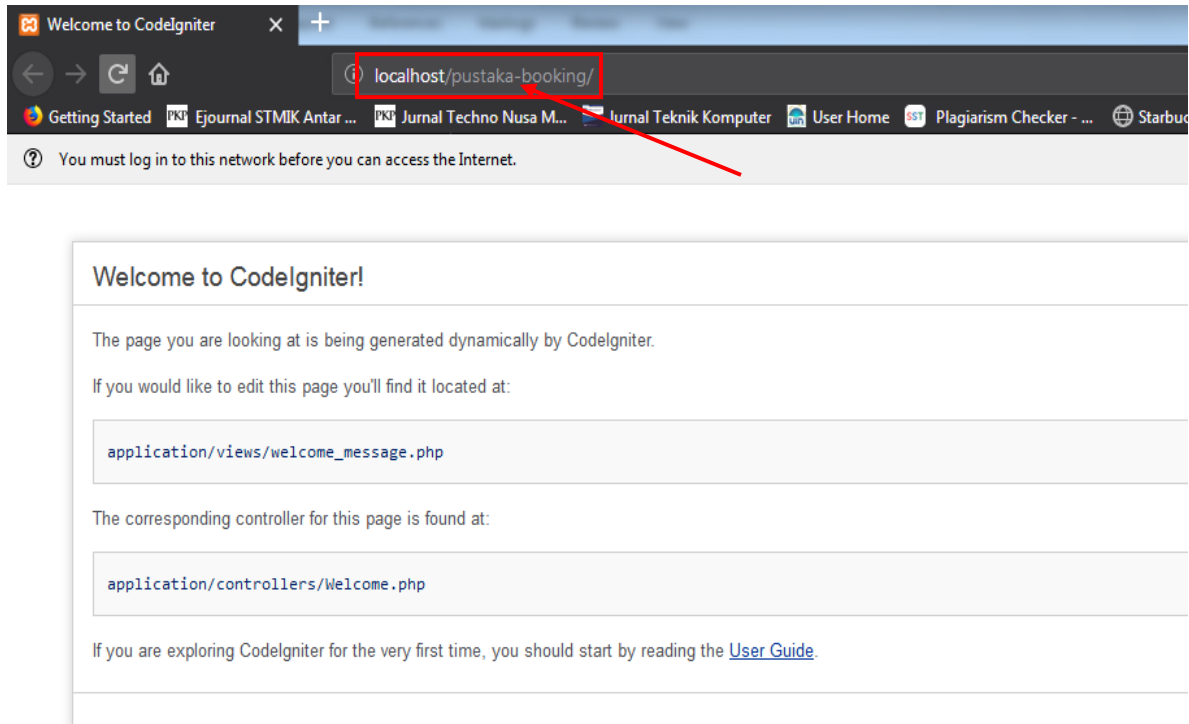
Welcome to CodeIgniter

localhost/pustaka-booking/

Getting Started  Ejournal STMIK Antar ...  Jurnal Techno Nusa M...  Jurnal Teknik Komputer  User Home  Plagiarism Checker - ...  Starbu

You must log in to this network before you can access the Internet.

Welcome to CodeIgniter!

The page you are looking at is being generated dynamically by CodeIgniter.

If you would like to edit this page you'll find it located at:

application/views/welcome_message.php

The corresponding controller for this page is found at:

application/controllers/Welcome.php

If you are exploring CodeIgniter for the very first time, you should start by reading the User Guide.